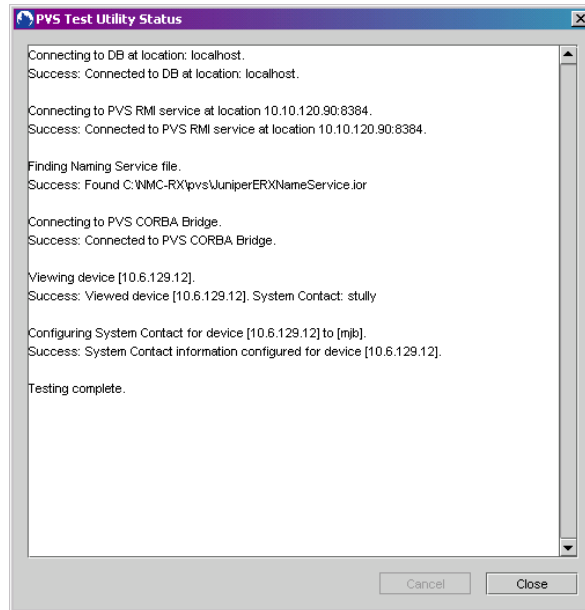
PVS Test Utility Status

Connecting to DB at location: localhost.
Success: Connected to DB at location: localhost.

Connecting to PVS RMI service at location 10.10.120.90:8384.
Success: Connected to PVS RMI service at location 10.10.120.90:8384.

Finding Naming Service file.
Success: Found C:\NMC-RX\pvs\JuniperERXNameService.ior

Connecting to PVS CORBA Bridge.
Success: Connected to PVS CORBA Bridge.

Viewing device [10.6.129.12].
Success: Viewed device [10.6.129.12]. System Contact: stully

Configuring System Contact for device [10.6.129.12] to [mjb].
Success: System Contact information configured for device [10.6.129.12].

Testing complete.

Cancel
Close